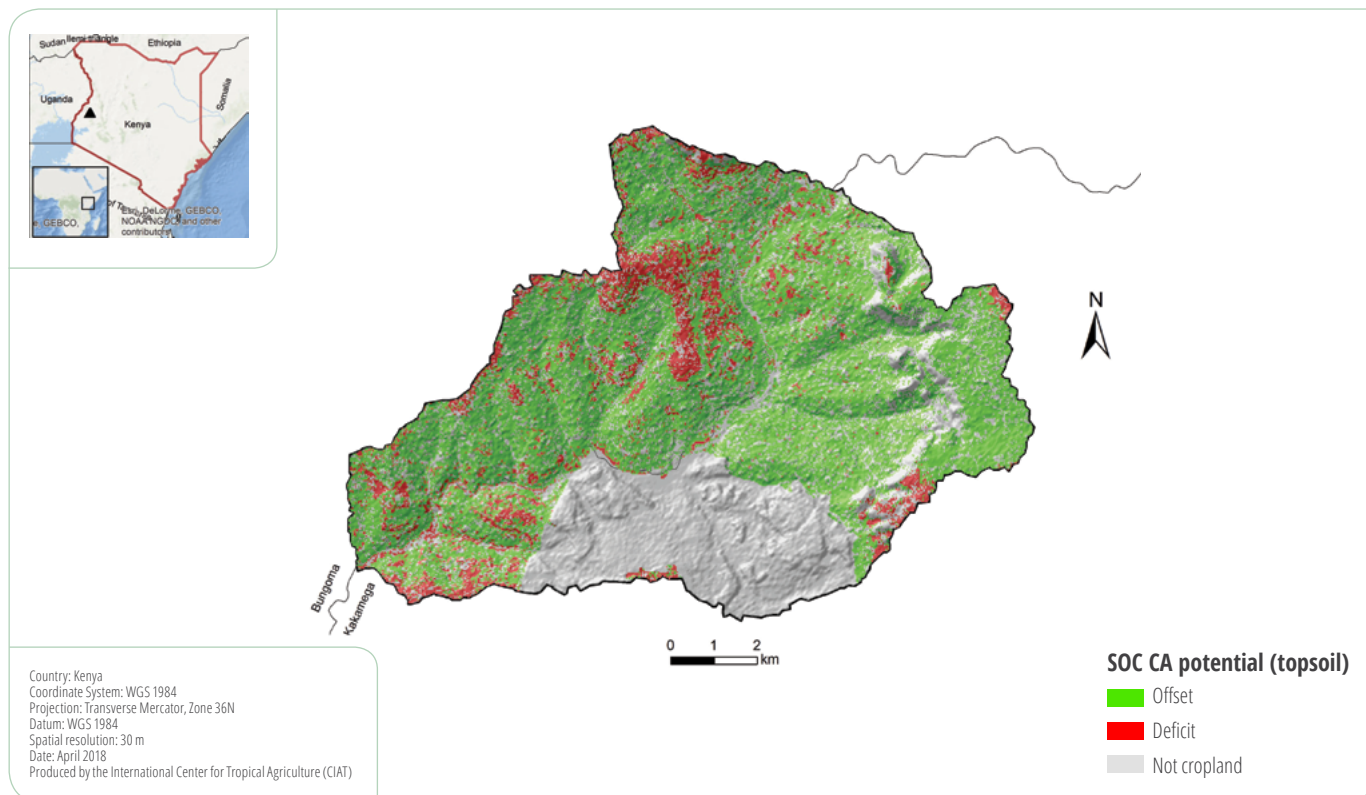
Sudan Ilemi Triangle
Ethiopia
Uganda
Kenya
Somalia
Esri, DeLorme, GEBCO, NOAA NGDC, and other contributors
GEBCO,

N

Bungoma
Kakamega

0 1 2 km

Country: Kenya
Coordinate System: WGS 1984
Projection: Transverse Mercator, Zone 36N
Datum: WGS 1984
Spatial resolution: 30 m
Date: April 2018
Produced by the International Center for Tropical Agriculture (CIAT)

SOC CA potential (topsoil)
Offset
Deficit
Not cropland